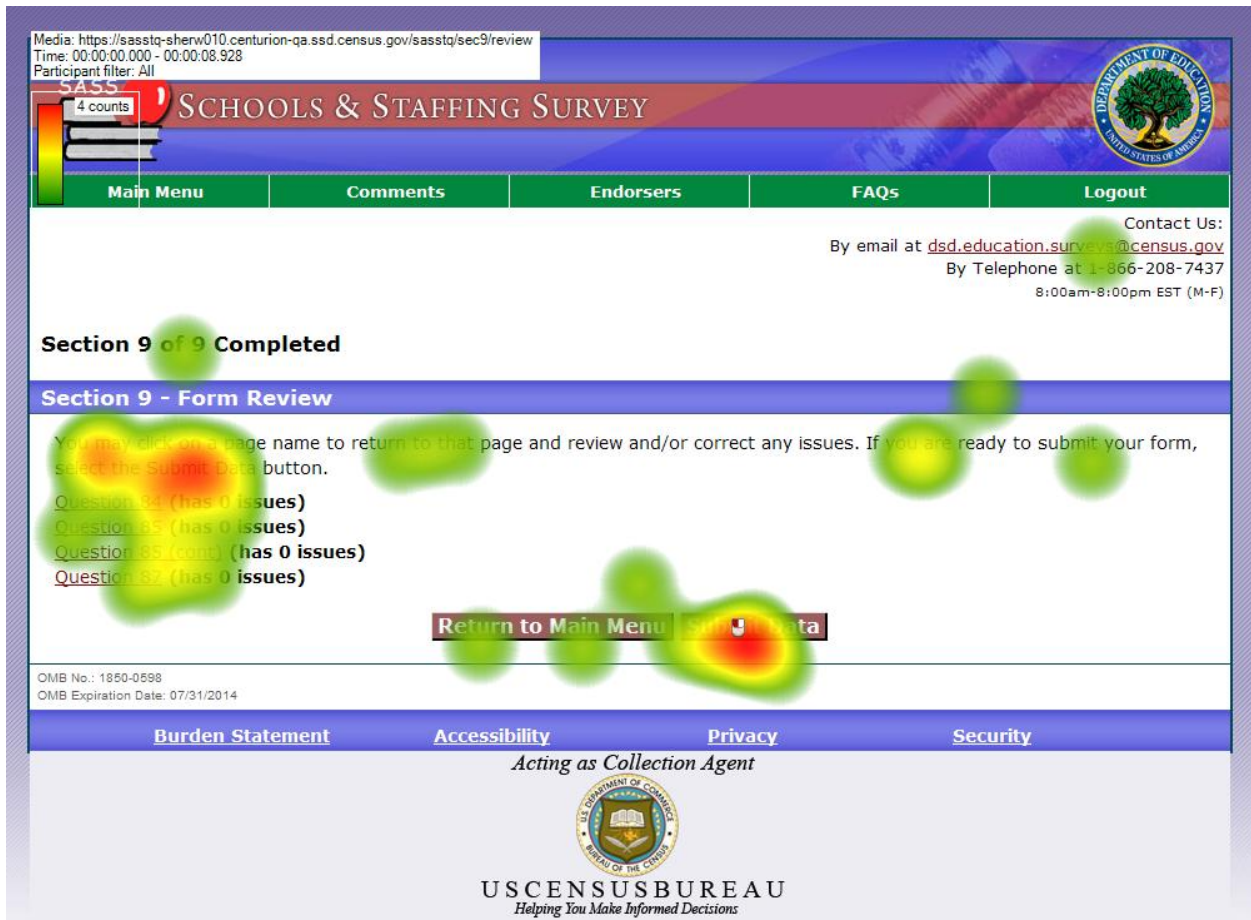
Media: https://sasstq-sherw010.centurion-qa.ssd.census.gov/sasstq/sec9/review
Time: 00:00:00.000 - 00:00:08.928
Participant filter: All

SASS
4 counts

SCHOOLS & STAFFING SURVEY

DEPARTMENT OF EDUCATION UNITED STATES OF AMERICA

Main Menu | Comments | Endorsers | FAQs | Logout

Contact Us:
By email at dsd.education.surveys@census.gov
By Telephone at 1-866-208-7437
8:00am-8:00pm EST (M-F)

Section 9 of 9 Completed

Section 9 - Form Review

You may click on a page name to return to that page and review and/or correct any issues. If you are ready to submit your form, select the Submit Data button.

Question 84 (has 0 issues)
Question 85 (has 0 issues)
Question 85 (cont) (has 0 issues)
Question 87 (has 0 issues)

Return to Main Menu Submit Data

OMB No.: 1850-0598
OMB Expiration Date: 07/31/2014

Burden Statement Accessibility Privacy Security

Acting as Collection Agent

U.S. DEPARTMENT OF COMMERCE BUREAU OF THE CENSUS

USCENSUSBUREAU
Helping You Make Informed Decisions